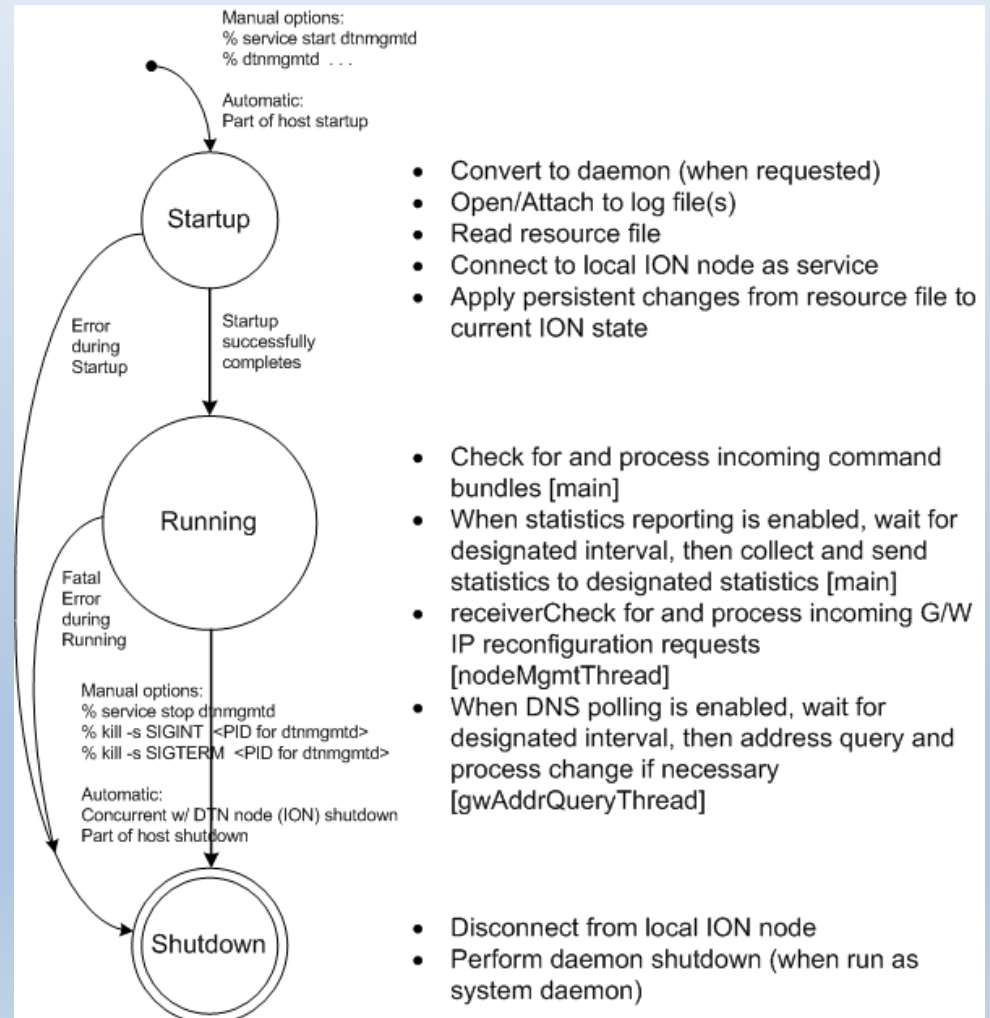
Manual options:
% service start dtnmgmtd
% dtnmgmtd . . .

Automatic:
Part of host startup

Startup

Error during Startup

Startup successfully completes

- Convert to daemon (when requested)
- Open/Attach to log file(s)
- Read resource file
- Connect to local ION node as service
- Apply persistent changes from resource file to current ION state

Running

Fatal Error during Running

- Check for and process incoming command bundles [main]
- When statistics reporting is enabled, wait for designated interval, then collect and send statistics to designated statistics [main]
- receiverCheck for and process incoming G/W IP reconfiguration requests [nodeMgmtThread]
- When DNS polling is enabled, wait for designated interval, then address query and process change if necessary [gwAddrQueryThread]

Manual options:
% service stop dtnmgmtd
% kill -s SIGINT <PID for dtnmgmtd>
% kill -s SIGTERM <PID for dtnmgmtd>

Automatic:
Concurrent w/ DTN node (ION) shutdown
Part of host shutdown

Shutdown

- Disconnect from local ION node
- Perform daemon shutdown (when run as system daemon)